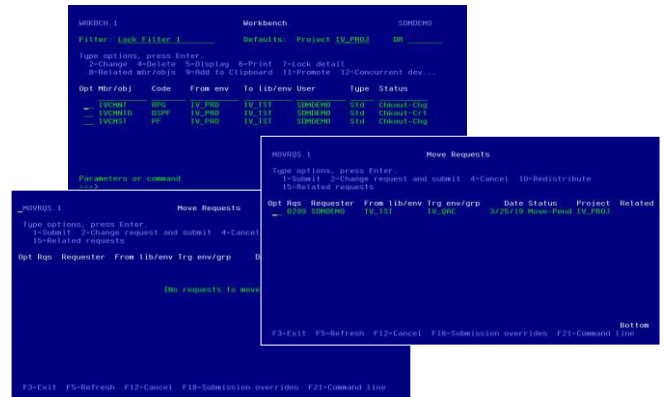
WRKBCH.1 Workbench SDMDEMO

Filter: Lock Filter 1 Defaults: Project IV_PROJ OR

Type options, press Enter.
2=Change 4=Delete 5=Display 6=Print 7=Lock detail
8=Related mbr/objs 9=Add to Clipboard 11=Promote 12=Concurrent dev...

| Opt | Mbr/obj | Code | From env | To lib/env | User | Type | Status |
|---|---|---|---|---|---|---|---|
| _ | IVCMNT | RPG | IV_PRD | IV_TST | SDMDEMO | Std | Chkout-Chg |
| _ | IVCMNTD | DSPF | IV_PRD | IV_TST | SDMDEMO | Std | Chkout-Crt |
| _ | IVCMST | PF | IV_PRD | IV_TST | SDMDEMO | Std | Chkout-Chg |

Parameters or command
===>

MOVRQS.1 Move Requests

Type options, press Enter.
1=Submit 2=Change request and submit 4=Cancel
15=Related requests

Opt Rqs Requester From lib/env Trg env/grp D

[No requests to move

F3=Exit F5=Refresh F12=Cancel F18=Submission overrides F21=Command line

MOVRQS.1 Move Requests

Type options, press Enter.
1=Submit 2=Change request and submit 4=Cancel 10=Redistribute
15=Related requests

| Opt | Rqs | Requester | From lib/env | Trg env/grp | Date | Status | Project | Related |
|---|---|---|---|---|---|---|---|---|
| _ | 0299 | SDMDEMO | IV_TST | IV_QAC | 3/25/19 | Move-Pend | IV_PROJ | |

Bottom
F3=Exit F5=Refresh F12=Cancel F18=Submission overrides F21=Command line